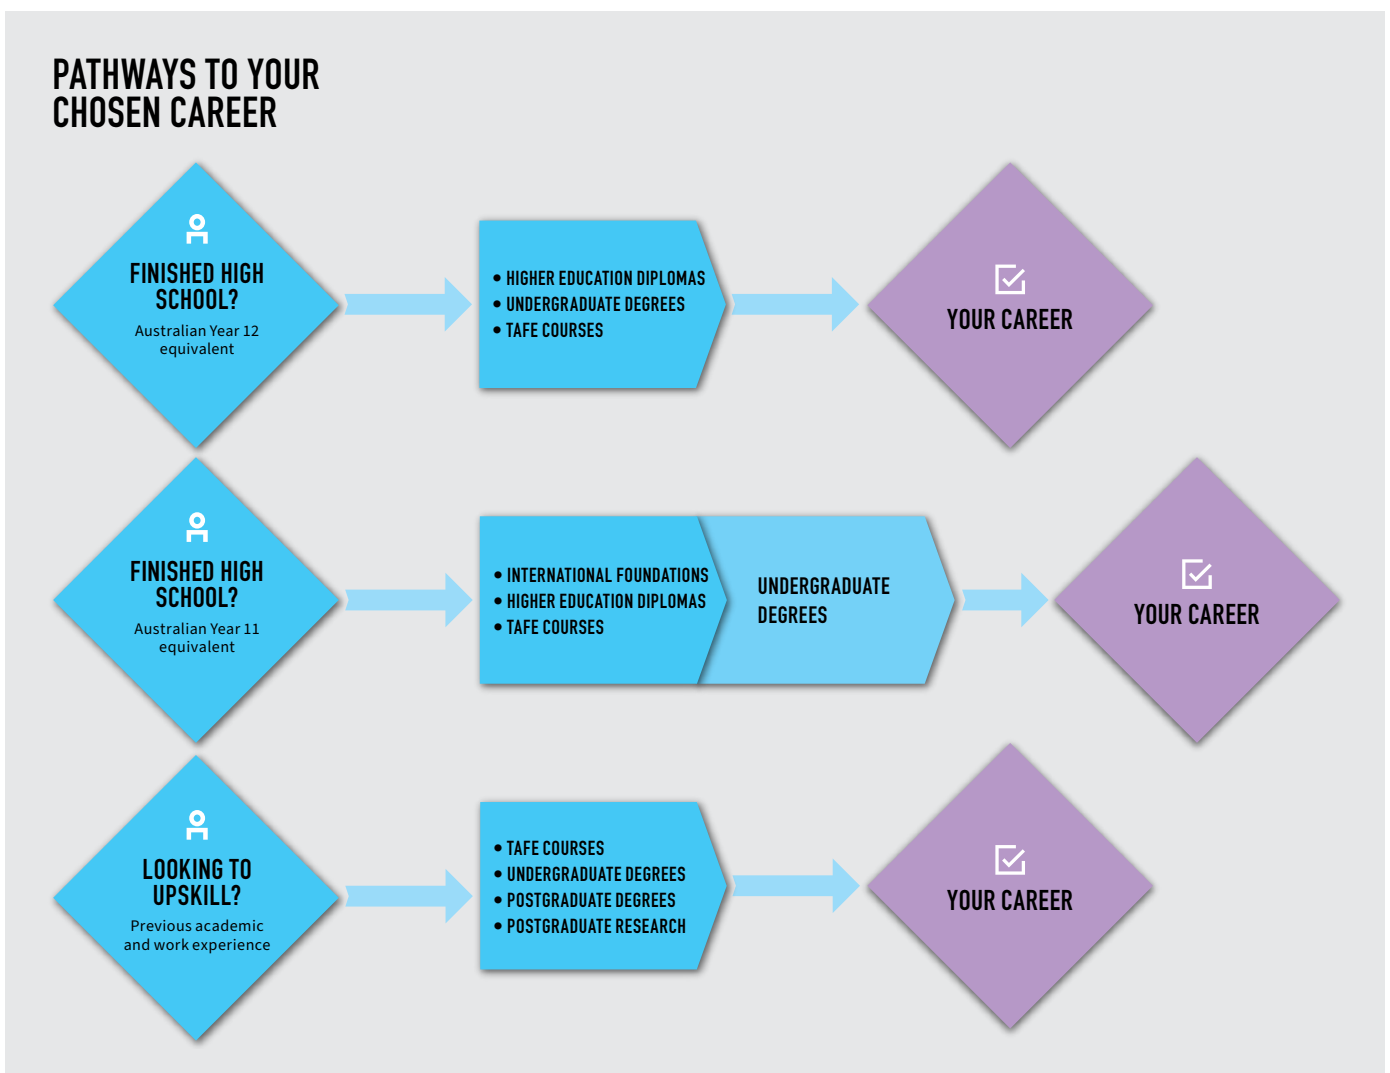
PATHWAYS TO YOUR CHOSEN CAREER

FINISHED HIGH SCHOOL?
Australian Year 12 equivalent

• HIGHER EDUCATION DIPLOMAS
• UNDERGRADUATE DEGREES
• TAFE COURSES

YOUR CAREER

FINISHED HIGH SCHOOL?
Australian Year 11 equivalent

• INTERNATIONAL FOUNDATIONS
• HIGHER EDUCATION DIPLOMAS
• TAFE COURSES

UNDERGRADUATE DEGREES

YOUR CAREER

LOOKING TO UPSKILL?
Previous academic and work experience

• TAFE COURSES
• UNDERGRADUATE DEGREES
• POSTGRADUATE DEGREES
• POSTGRADUATE RESEARCH

YOUR CAREER